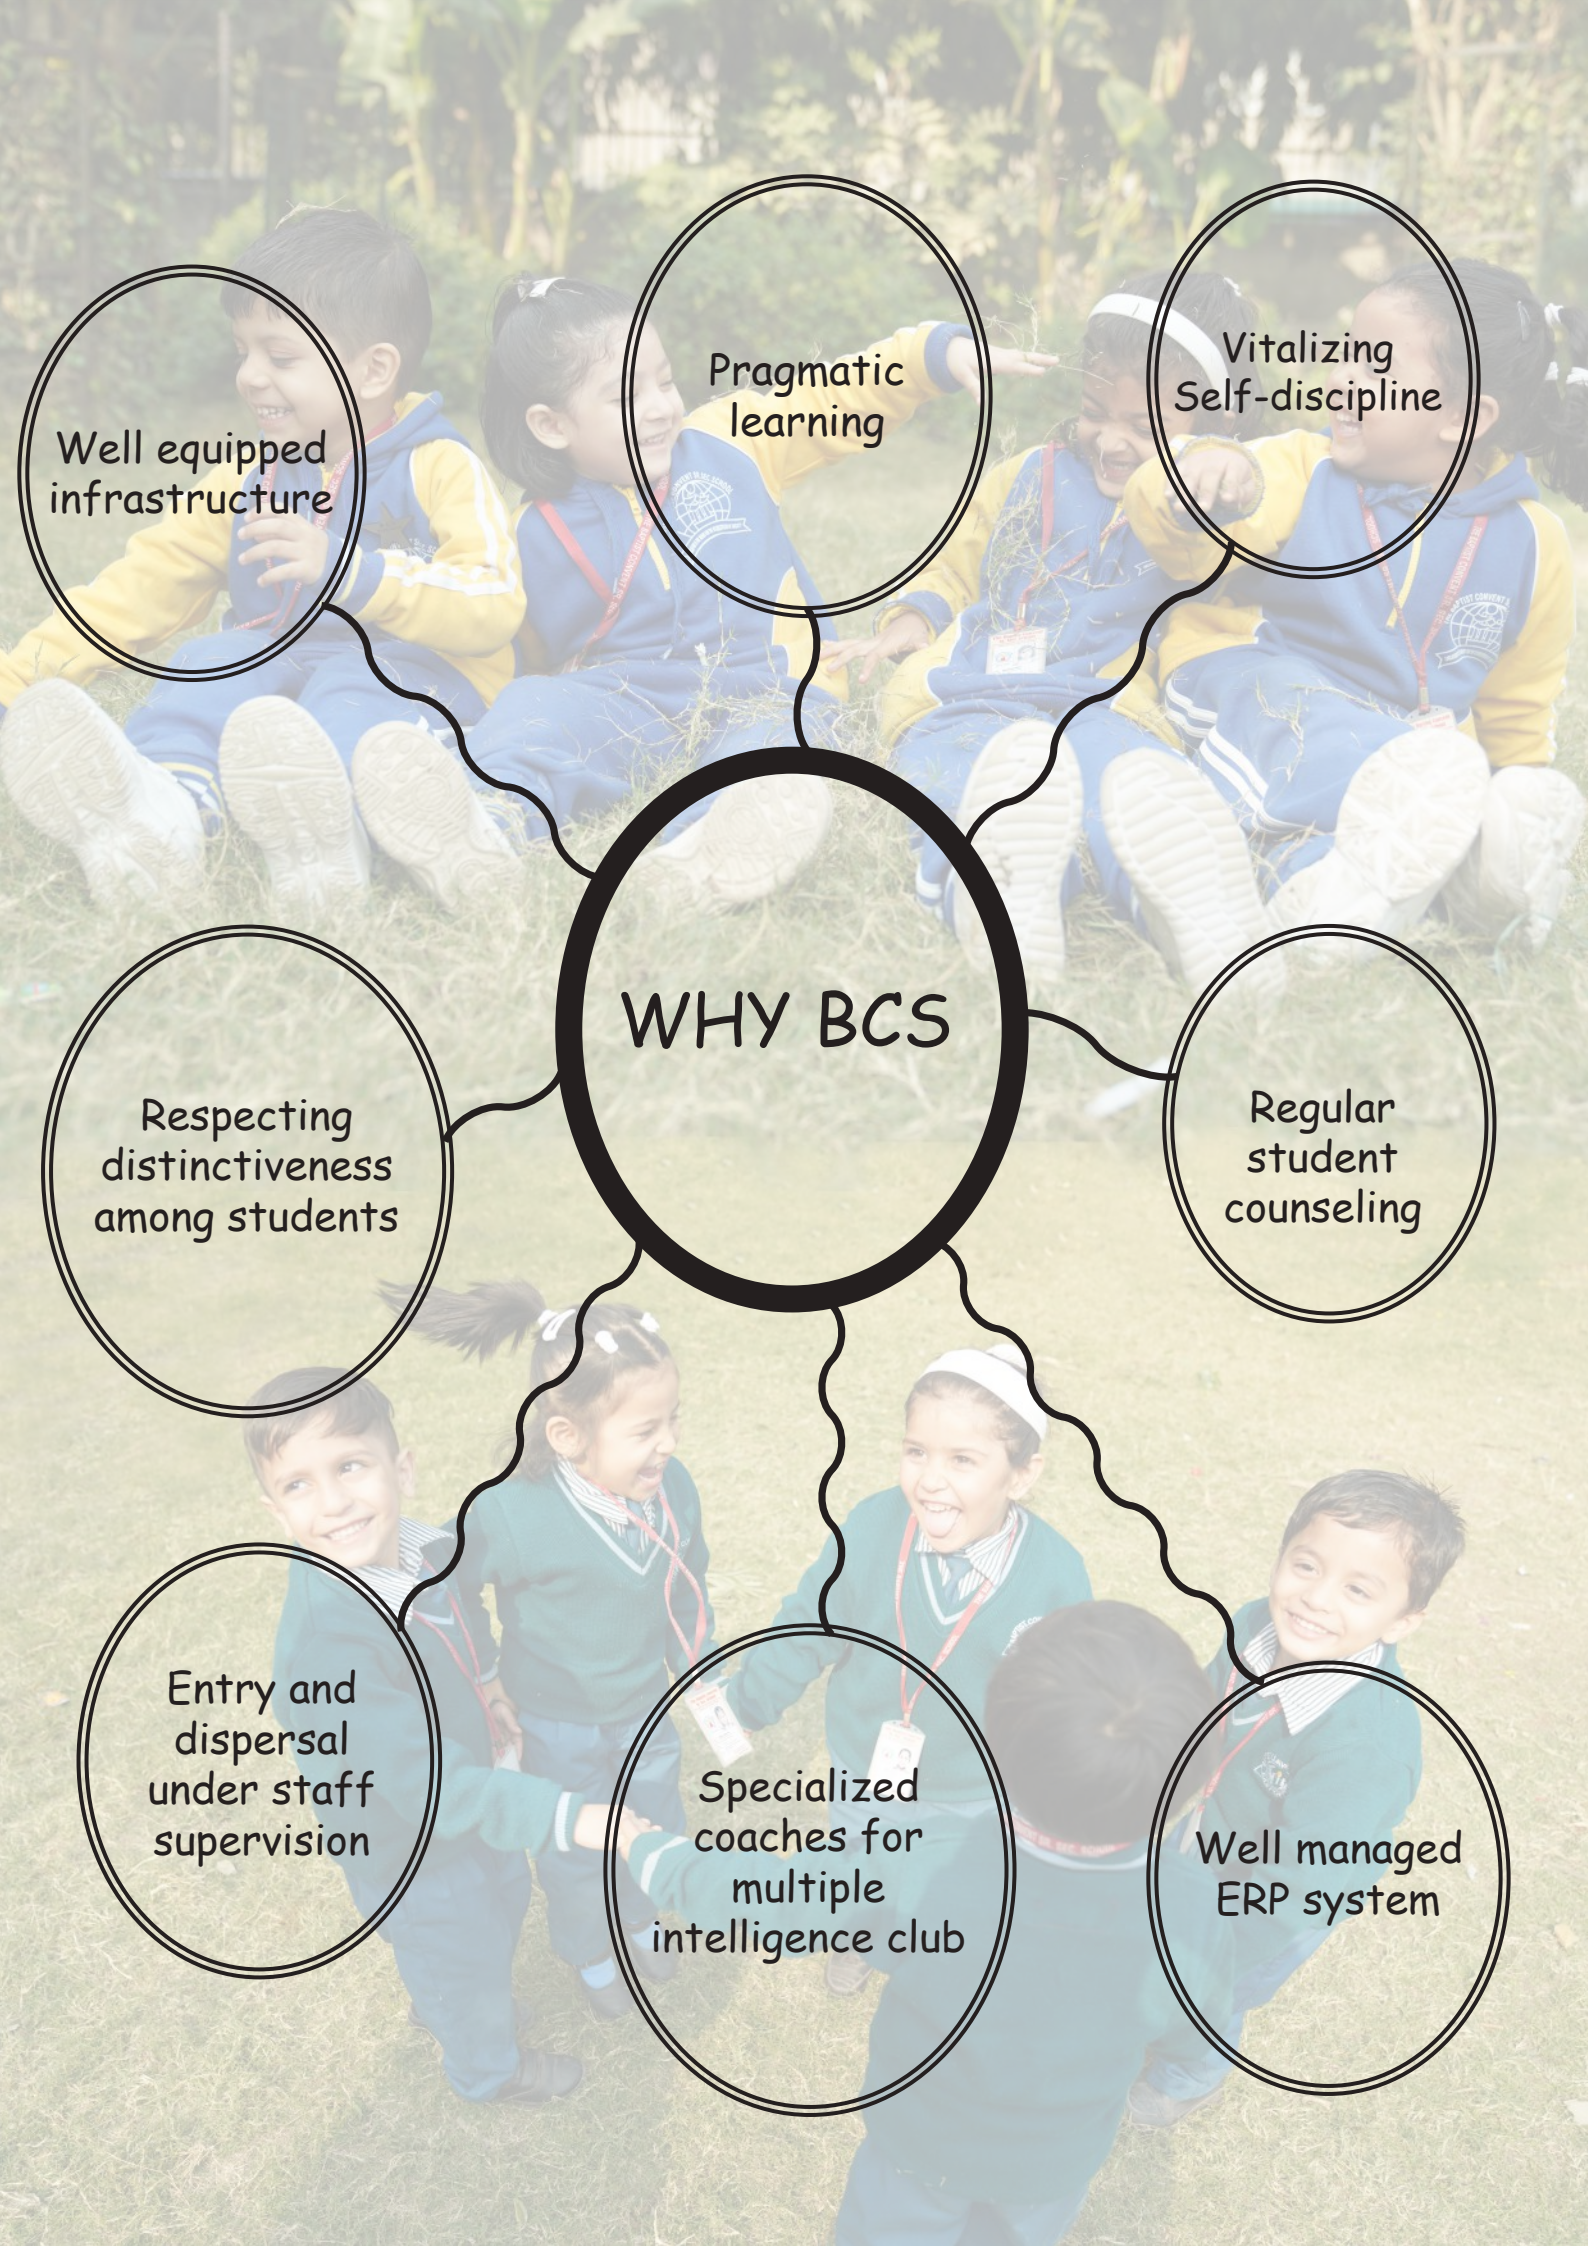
Well equipped infrastructure

Pragmatic learning

Vitalizing Self-discipline

WHY BCS

Respecting distinctiveness among students

Regular student counseling

Entry and dispersal under staff supervision

Specialized coaches for multiple intelligence club

Well managed ERP system